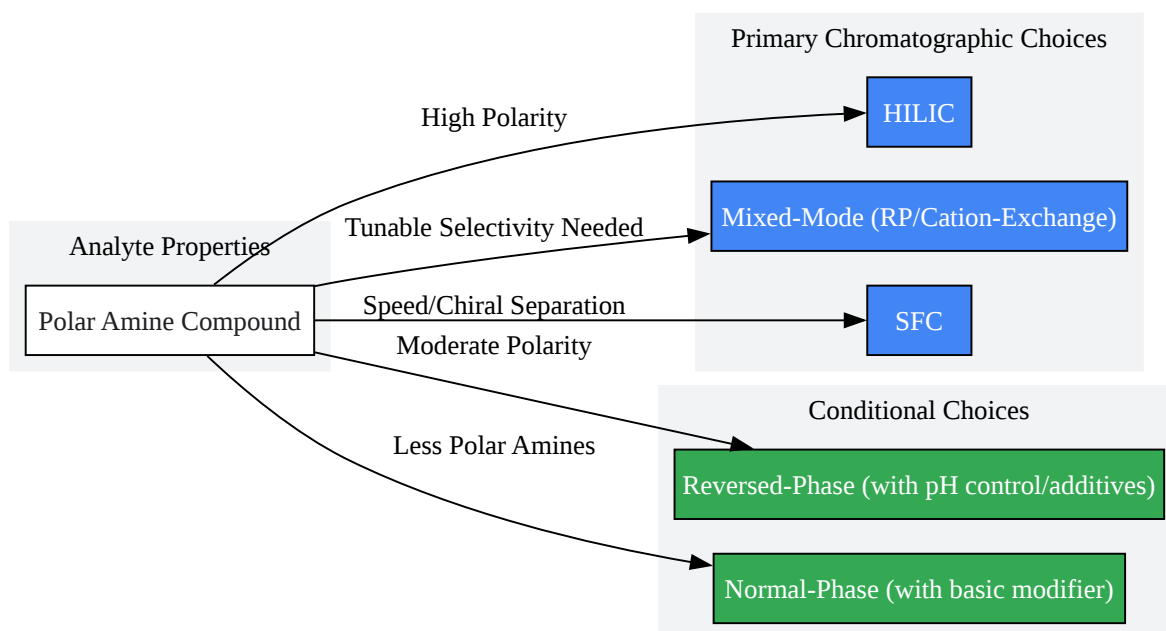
Analyte Properties

Polar Amine Compound

High Polarity

Tunable Selectivity Needed

Speed/Chiral Separation

Moderate Polarity

Less Polar Amines

Primary Chromatographic Choices

HILIC

Mixed-Mode (RP/Cation-Exchange)

SFC

Conditional Choices

Reversed-Phase (with pH control/additives)

Normal-Phase (with basic modifier)